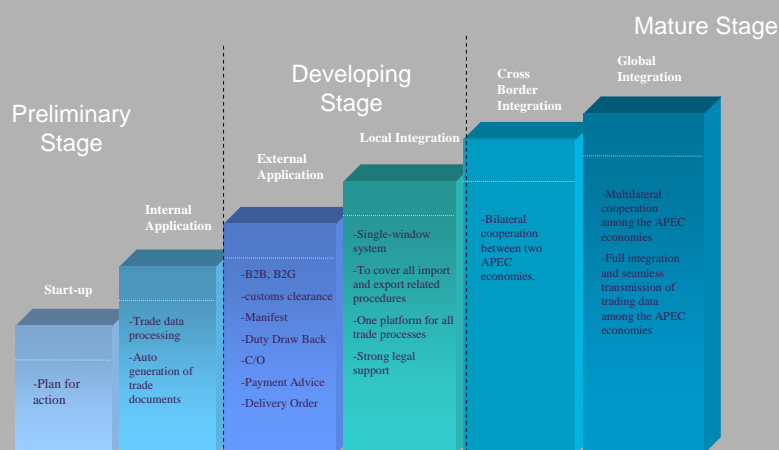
Mature Stage

Developing Stage

Preliminary Stage

Start-up

-Plan for action

Internal Application

-Trade data processing

-Auto generation of trade documents

External Application

-B2B, B2G

-customs clearance

-Manifest

-Duty Draw Back

-C/O

-Payment Advice

-Delivery Order

Local Integration

-Single-window system

-To cover all import and export related procedures

-One platform for all trade processes

-Strong legal support

Cross Border Integration

-Bilateral cooperation between two APEC economies.

Global Integration

-Multilateral cooperation among the APEC economies

-Full integration and seamless transmission of trading data among the APEC economies